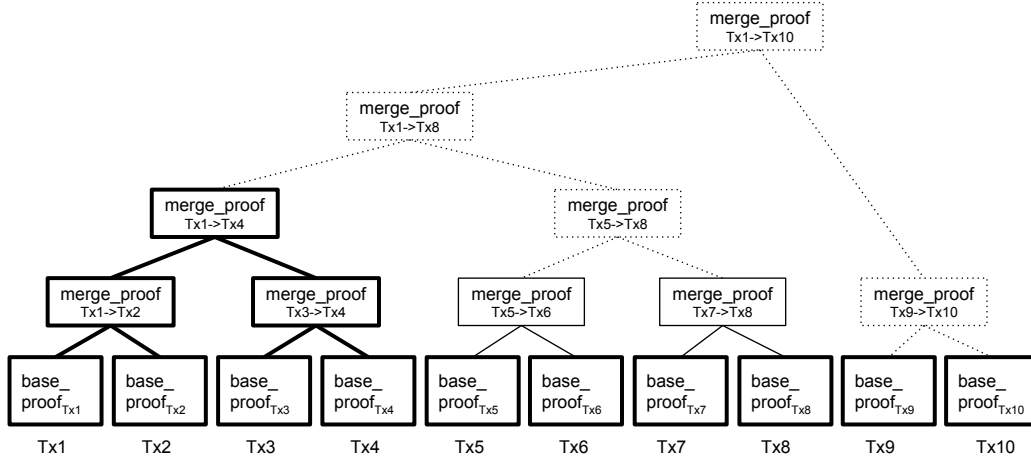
merge_proof
Tx1->Tx10

merge_proof
Tx1->Tx8

merge_proof
Tx1->Tx4

merge_proof
Tx5->Tx8

merge_proof
Tx1->Tx2

merge_proof
Tx3->Tx4

merge_proof
Tx5->Tx6

merge_proof
Tx7->Tx8

merge_proof
Tx9->Tx10

base_ $\text{proof}_{Tx1}$

base_ $\text{proof}_{Tx2}$

base_ $\text{proof}_{Tx3}$

base_ $\text{proof}_{Tx4}$

base_ $\text{proof}_{Tx5}$

base_ $\text{proof}_{Tx6}$

base_ $\text{proof}_{Tx7}$

base_ $\text{proof}_{Tx8}$

base_ $\text{proof}_{Tx9}$

base_ $\text{proof}_{Tx10}$

Tx1 Tx2 Tx3 Tx4 Tx5 Tx6 Tx7 Tx8 Tx9 Tx10